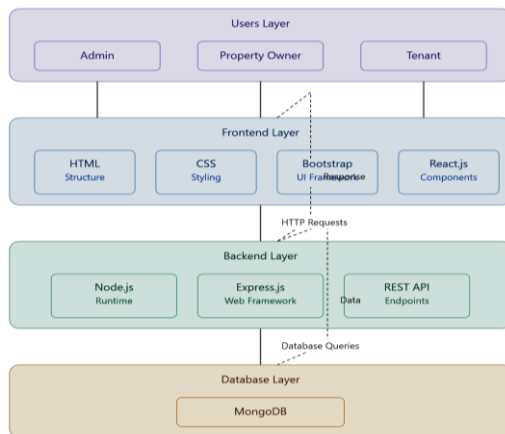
Users Layer

Admin

Property Owner

Tenant

Frontend Layer

HTML
Structure

CSS
Styling

Bootstrap
UI Framework

Response

React.js
Components

HTTP Requests

Backend Layer

Node.js
Runtime

Express.js
Web Framework

Data

REST API
Endpoints

Database Queries

Database Layer

MongoDB